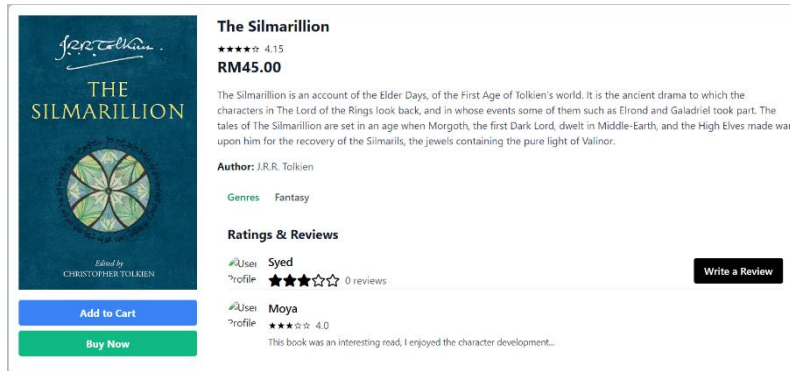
J.R.R. Tolkien

THE SILMARILLION

Edited by
CHRISTOPHER TOLKIEN

Add to Cart

Buy Now

The Silmarillion

★★★★☆ 4.15

RM45.00

The Silmarillion is an account of the Elder Days, of the First Age of Tolkien's world. It is the ancient drama to which the characters in The Lord of the Rings look back, and in whose events some of them such as Elrond and Galadriel took part. The tales of The Silmarillion are set in an age when Morgoth, the first Dark Lord, dwelt in Middle-Earth, and the High Elves made war upon him for the recovery of the Silmarils, the jewels containing the pure light of Valinor.

Author: J.R.R. Tolkien

Genres Fantasy

Ratings & Reviews

User Profile Syed
★★★☆☆ 0 reviews

Write a Review

User Profile Moya
★★★☆☆ 4.0
This book was an interesting read, I enjoyed the character development...